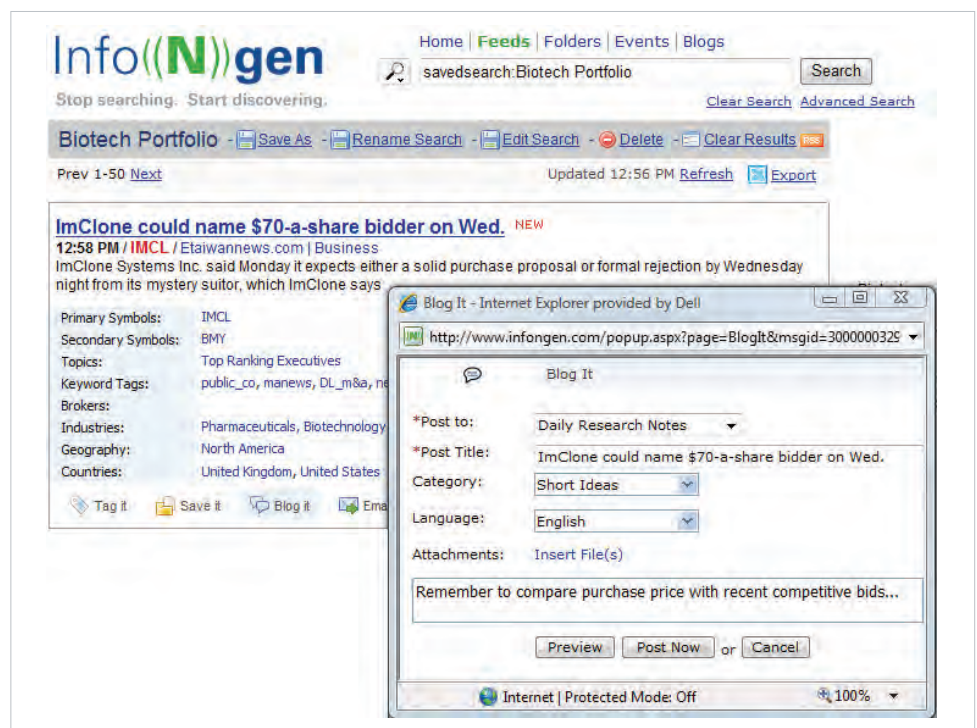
Info((N))gen
Stop searching. Start discovering.

Home | Feeds | Folders | Events | Blogs

savedsearch:Biotech Portfolio

Search

Clear Search Advanced Search

Biotech Portfolio - Save As - Rename Search - Edit Search - Delete - Clear Results RSS

Prev 1-50 Next

Updated 12:56 PM Refresh Export

ImClone could name $70-a-share bidder on Wed. NEW

12:58 PM / IMCL / Etaiwannews.com | Business

ImClone Systems Inc. said Monday it expects either a solid purchase proposal or formal rejection by Wednesday night from its mystery suitor, which ImClone says

Primary Symbols: IMCL
Secondary Symbols: BMY
Topics: Top Ranking Executives
Keyword Tags: public_co, manews, DL_m&a, ne
Brokers:
Industries: Pharmaceuticals, Biotechnology
Geography: North America
Countries: United Kingdom, United States

Tag it Save it Blog it Ema

Blog It - Internet Explorer provided by Dell

http://www.infongen.com/popup.aspx?page=BlogIt&msgid=300000329

Blog It

*Post to: Daily Research Notes
*Post Title: ImClone could name $70-a-share bidder on Wed.
Category: Short Ideas
Language: English
Attachments: Insert File(s)

Remember to compare purchase price with recent competitive bids...

Preview Post Now or Cancel

Internet | Protected Mode: Off 100%